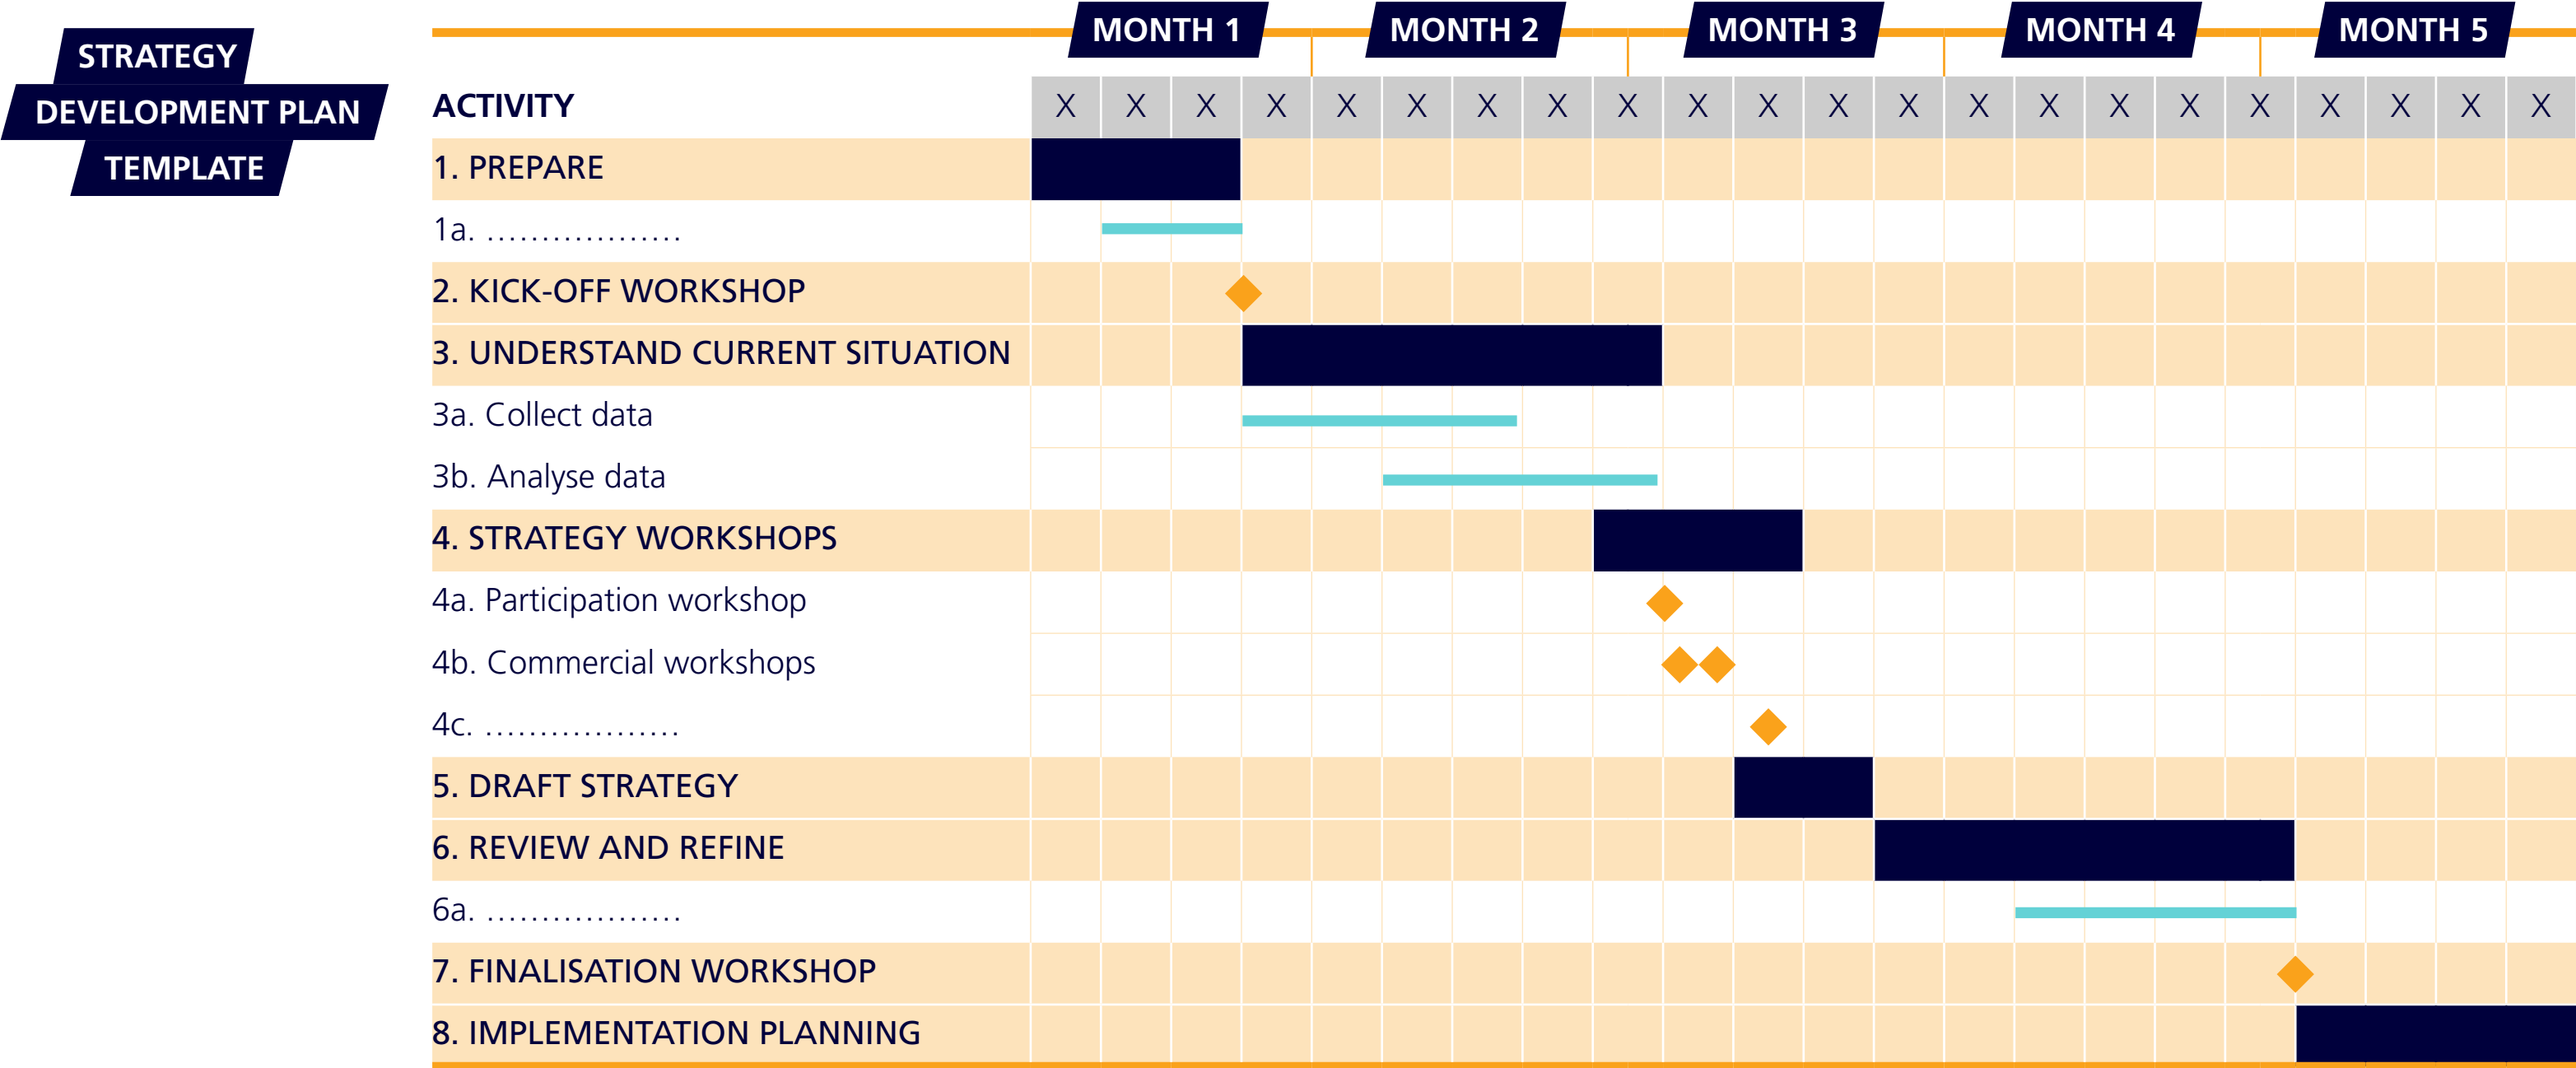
STRATEGY DEVELOPMENT PLAN TEMPLATE

MONTH 1 MONTH 2 MONTH 3 MONTH 4 MONTH 5

| ACTIVITY | X | X | X | X | X | X | X | X | X | X | X | X | X | X | X | X | X | X | X | X | X | X |
|---|---|---|---|---|---|---|---|---|---|---|---|---|---|---|---|---|---|---|---|---|---|---|
| 1. PREPARE | | | | | | | | | | | | | | | | | | | | | | |
| 1a. .................. | | | | | | | | | | | | | | | | | | | | | | |
| 2. KICK-OFF WORKSHOP | | | | | | | | | | | | | | | | | | | | | | |
| 3. UNDERSTAND CURRENT SITUATION | | | | | | | | | | | | | | | | | | | | | | |
| 3a. Collect data | | | | | | | | | | | | | | | | | | | | | | |
| 3b. Analyse data | | | | | | | | | | | | | | | | | | | | | | |
| 4. STRATEGY WORKSHOPS | | | | | | | | | | | | | | | | | | | | | | |
| 4a. Participation workshop | | | | | | | | | | | | | | | | | | | | | | |
| 4b. Commercial workshops | | | | | | | | | | | | | | | | | | | | | | |
| 4c. .................. | | | | | | | | | | | | | | | | | | | | | | |
| 5. DRAFT STRATEGY | | | | | | | | | | | | | | | | | | | | | | |
| 6. REVIEW AND REFINE | | | | | | | | | | | | | | | | | | | | | | |
| 6a. .................. | | | | | | | | | | | | | | | | | | | | | | |
| 7. FINALISATION WORKSHOP | | | | | | | | | | | | | | | | | | | | | | |
| 8. IMPLEMENTATION PLANNING | | | | | | | | | | | | | | | | | | | | | | |